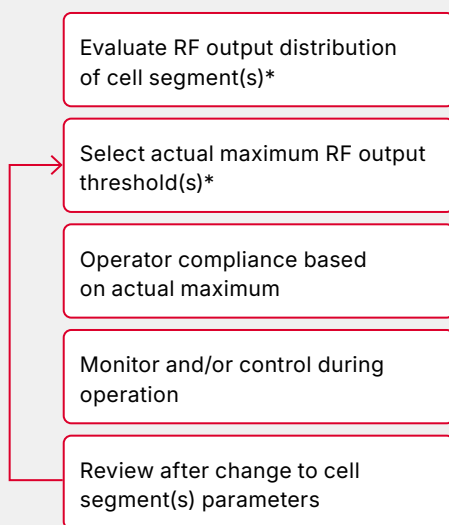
Evaluate RF output distribution of cell segment(s)*

Select actual maximum RF output threshold(s)*

Operator compliance based on actual maximum

Monitor and/or control during operation

Review after change to cell segment(s) parameters